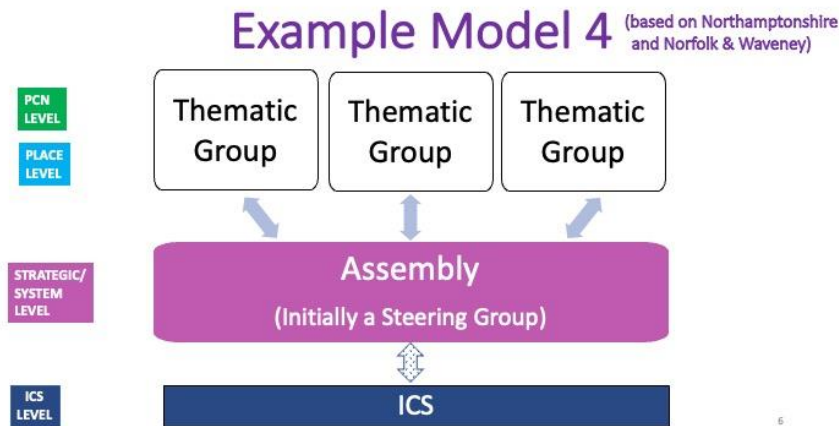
Example Model 4 (based on Northamptonshire and Norfolk & Waveney)

PCN LEVEL

PLACE LEVEL

Thematic Group

Thematic Group

Thematic Group

STRATEGIC/ SYSTEM LEVEL

Assembly

(Initially a Steering Group)

ICS LEVEL

ICS

6